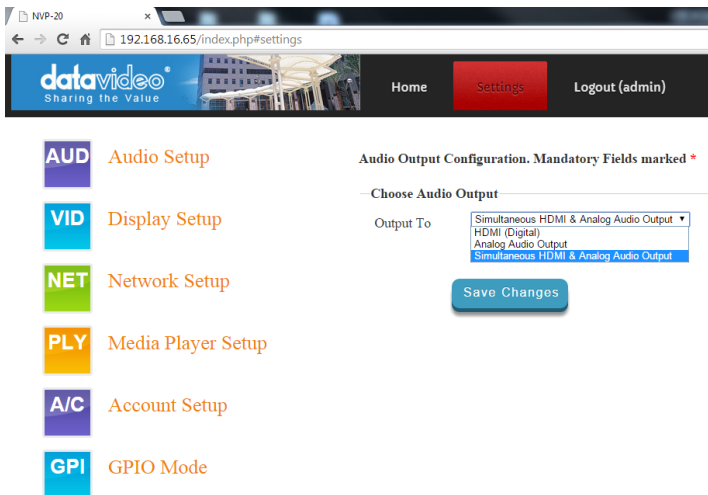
NVP-20 ×

192.168.16.65/index.php#settings

datavideo®
Sharing the Value

Home
Settings
Logout (admin)

AUD Audio Setup

VID Display Setup

NET Network Setup

PLY Media Player Setup

A/C Account Setup

GPI GPIO Mode

Audio Output Configuration. Mandatory Fields marked *

Choose Audio Output

Output To
Simultaneous HDMI & Analog Audio Output
HDMI (Digital)
Analog Audio Output
Simultaneous HDMI & Analog Audio Output

Save Changes